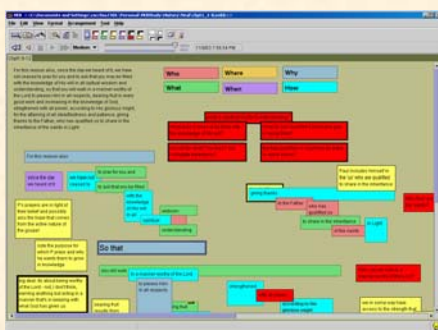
File Edit View Format Arrangement Tool Help

Medium

Who Where Why
What When How

For this reason also, since the day we heard of it, we have not ceased to pray for you and to ask that you may be filled with the knowledge of His will in all spiritual wisdom and understanding, so that you will walk in a manner worthy of the Lord to please Him in all respects, bearing fruit in every good work and increasing in the knowledge of God; strengthened with all power, according to His glorious might, for the attaining of all steadfastness and patience; joyously giving thanks to the Father, who has qualified us to share in the inheritance of the saints in Light.

For this reason also

So that

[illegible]